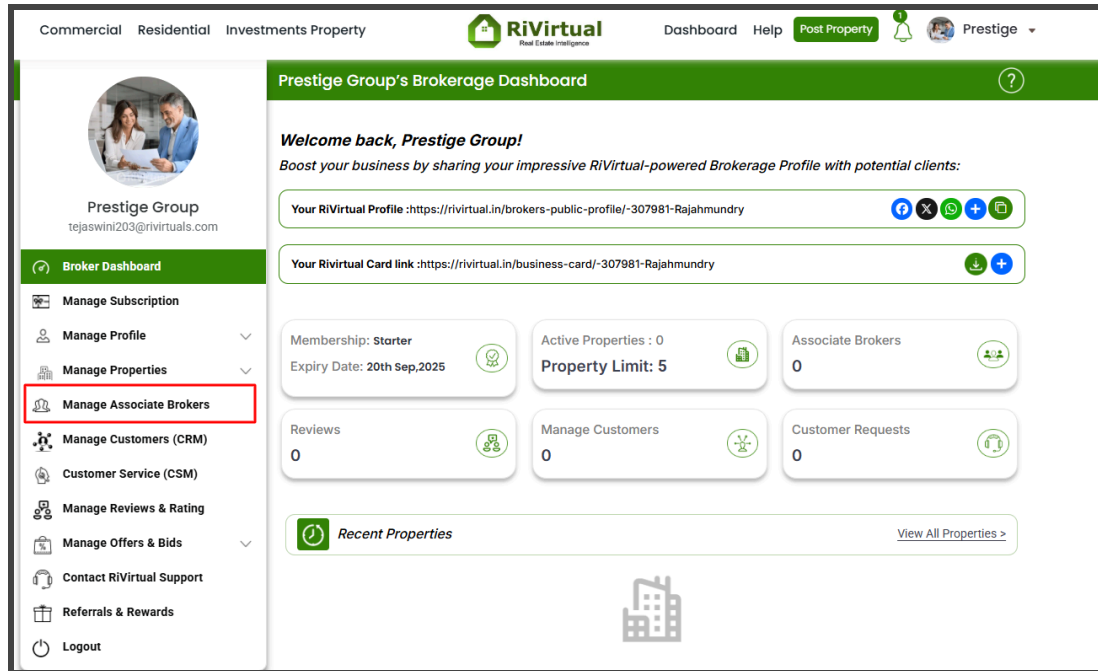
Commercial Residential Investments Property

RiVirtual
Real Estate Intelligence

Dashboard Help Post Property 1 Prestige

Prestige Group
tejaswini203@rivirtuals.com

Broker Dashboard
Manage Subscription
Manage Profile
Manage Properties
Manage Associate Brokers
Manage Customers (CRM)
Customer Service (CSM)
Manage Reviews & Rating
Manage Offers & Bids
Contact RiVirtual Support
Referrals & Rewards
Logout

Prestige Group's Brokerage Dashboard

?

Welcome back, Prestige Group!

Boost your business by sharing your impressive RiVirtual-powered Brokerage Profile with potential clients:

Your RiVirtual Profile :https://rivirtual.in/brokers-public-profile/-307981-Rajahmundry

Your Rivirtual Card link :https://rivirtual.in/business-card/-307981-Rajahmundry

Membership: Starter
Expiry Date: 20th Sep,2025

Active Properties : 0
Property Limit: 5

Associate Brokers
0

Reviews
0

Manage Customers
0

Customer Requests
0

Recent Properties

View All Properties >